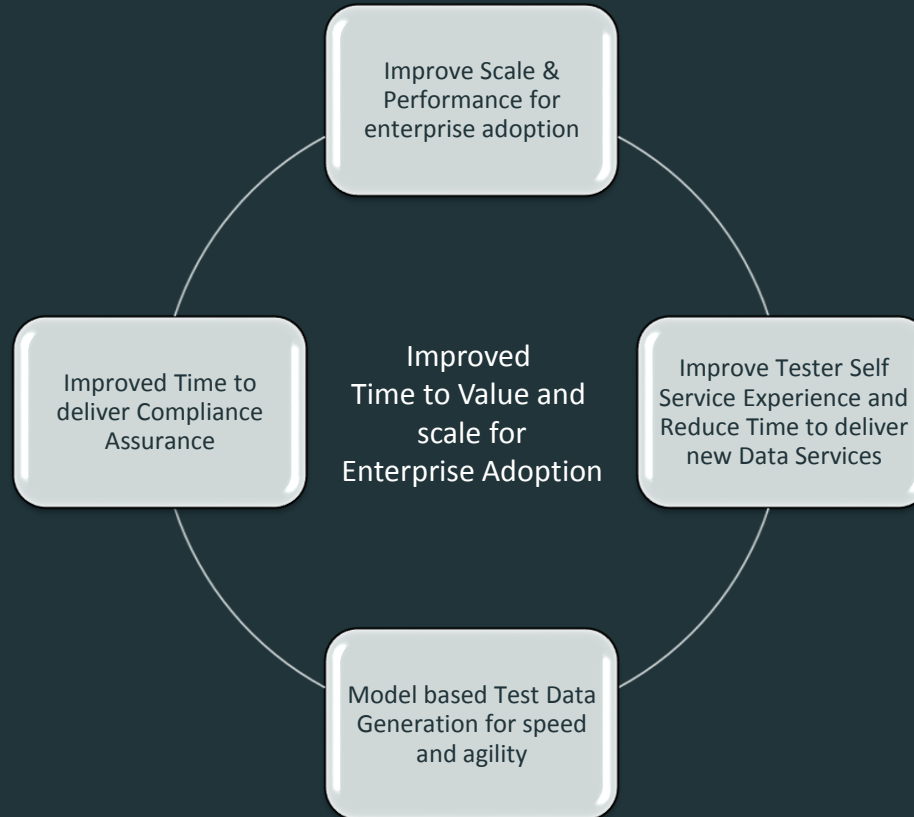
Improve Scale & Performance for enterprise adoption

Improved Time to deliver Compliance Assurance

Improved Time to Value and scale for Enterprise Adoption

Improve Tester Self Service Experience and Reduce Time to deliver new Data Services

Model based Test Data Generation for speed and agility